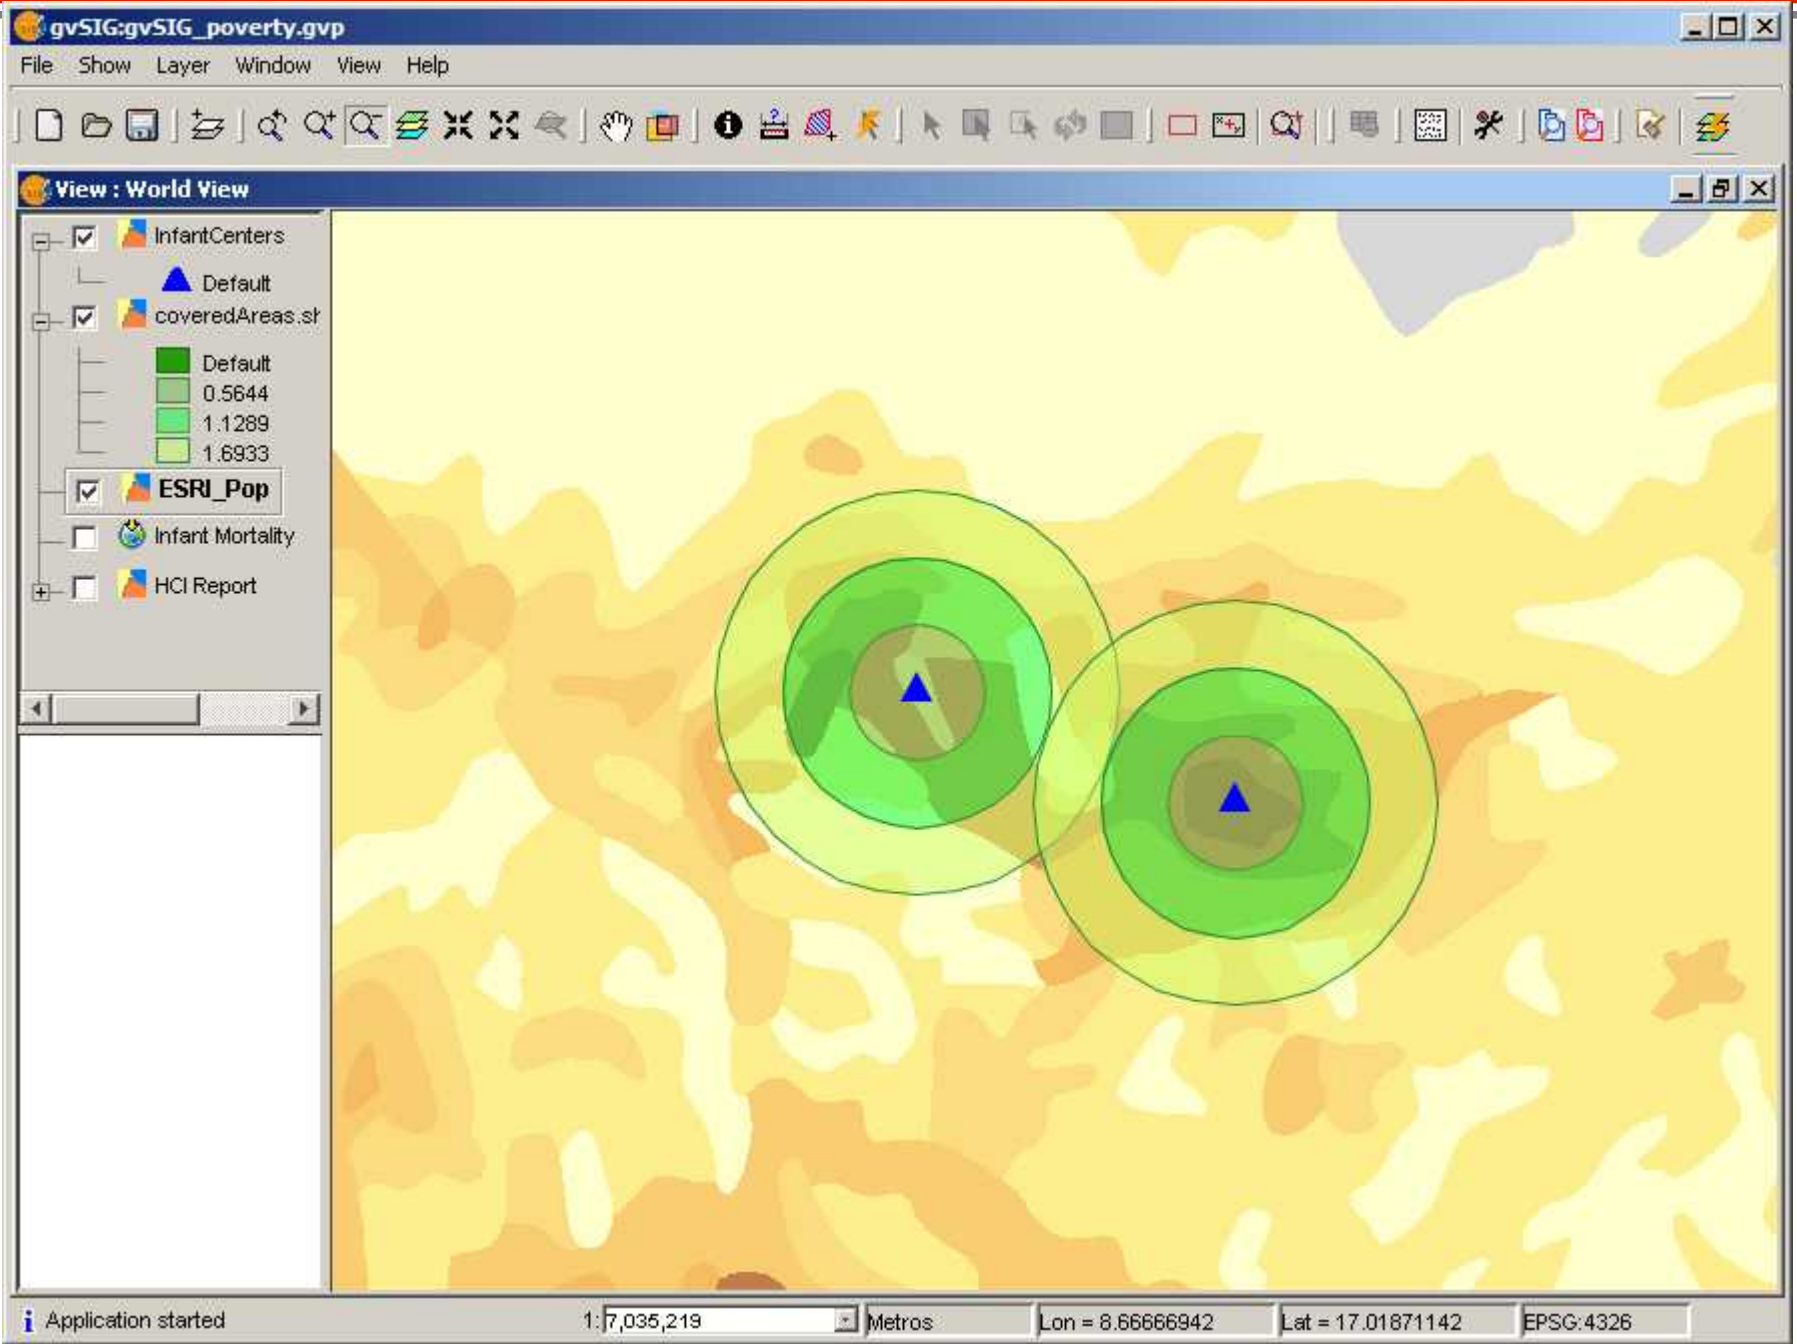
gvSIG:gvSIG_poverty.gvp

File Show Layer Window View Help

View : World View

InfantCenters
Default
coveredAreas.sh
Default
0.5644
1.1289
1.6933
ESRI_Pop
Infant Mortality
HCI Report

Application started

1: 7,035,219

Metros

Lon = 8.66666942

Lat = 17.01871142

EPSG:4326